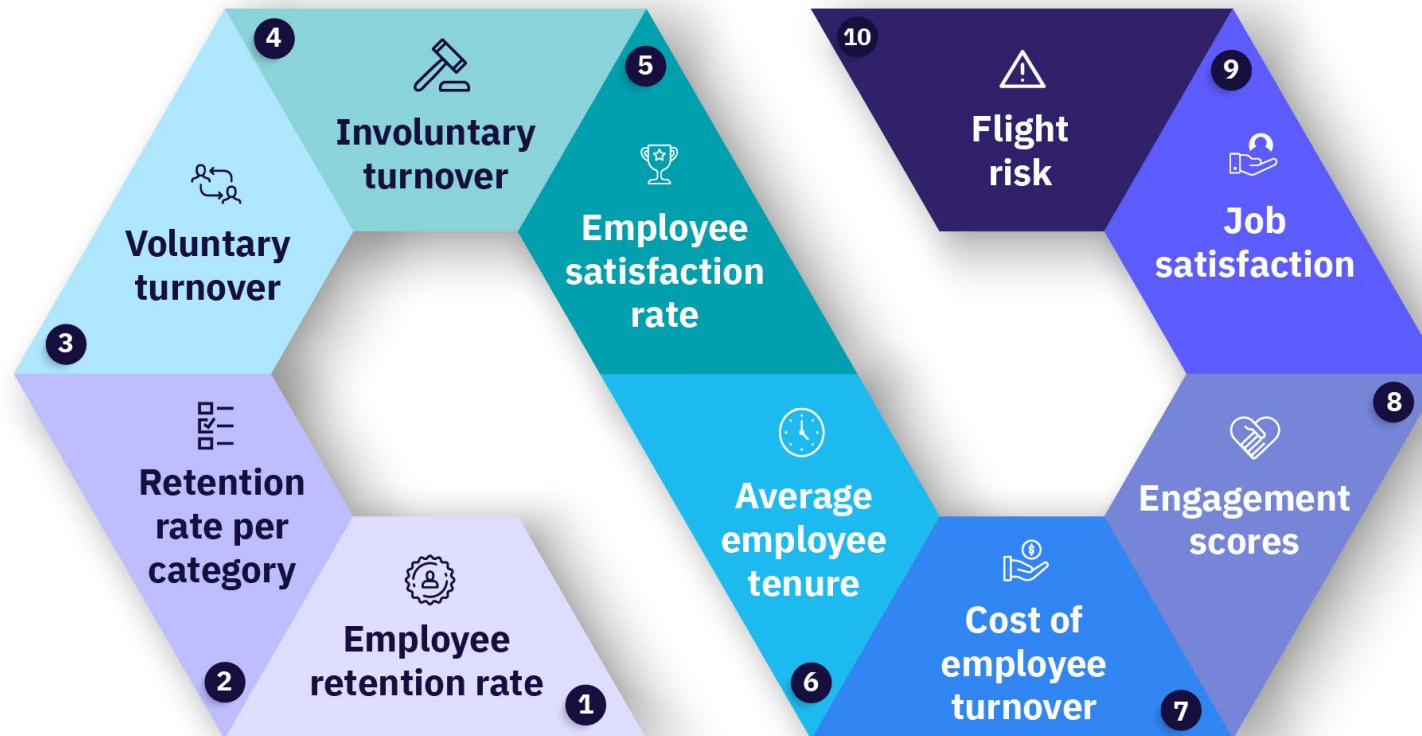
1
Employee retention rate

2
Retention rate per category

3
Voluntary turnover

4
Involuntary turnover

5
Employee satisfaction rate

6
Average employee tenure

7
Cost of employee turnover

8
Engagement scores

9
Job satisfaction

10
Flight risk